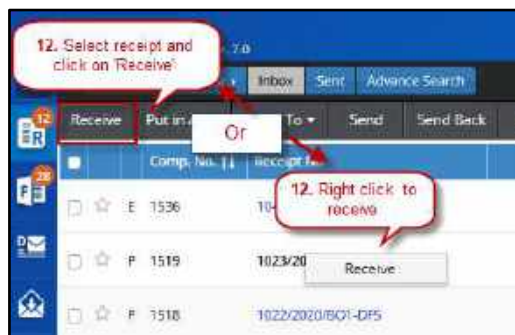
12. Select receipt and click on 'Receive'

7.0

Inbox Sent Advance Search

Receive Put in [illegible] To ▾ Send Send Back

Or

Comp. No. ↑↓ Receipt No.

12. Right click to receive

12

28

E 1536 10

P 1519 1023/20

Receive

P 1518 1022/2020/BO1-DFS